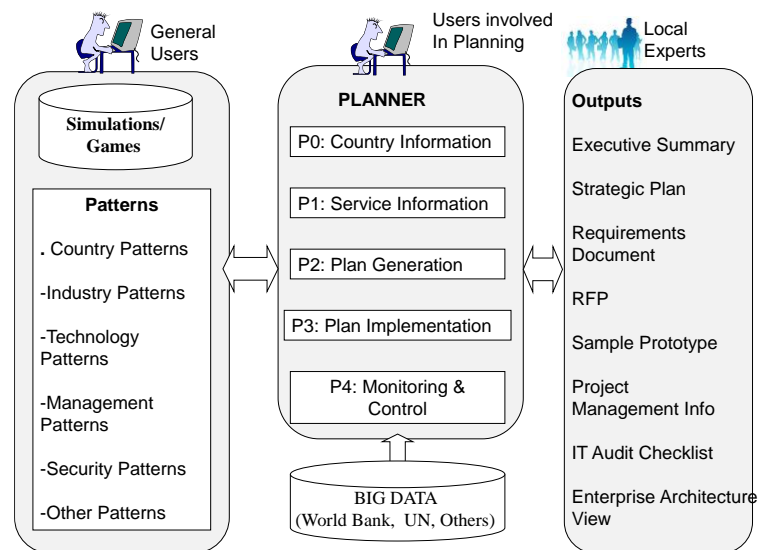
General Users

Users involved In Planning

Local Experts

Simulations/ Games

Patterns

. Country Patterns

-Industry Patterns

-Technology Patterns

-Management Patterns

-Security Patterns

-Other Patterns

PLANNER

P0: Country Information

P1: Service Information

P2: Plan Generation

P3: Plan Implementation

P4: Monitoring & Control

BIG DATA (World Bank, UN, Others)

Outputs

Executive Summary

Strategic Plan

Requirements Document

RFP

Sample Prototype

Project Management Info

IT Audit Checklist

Enterprise Architecture View